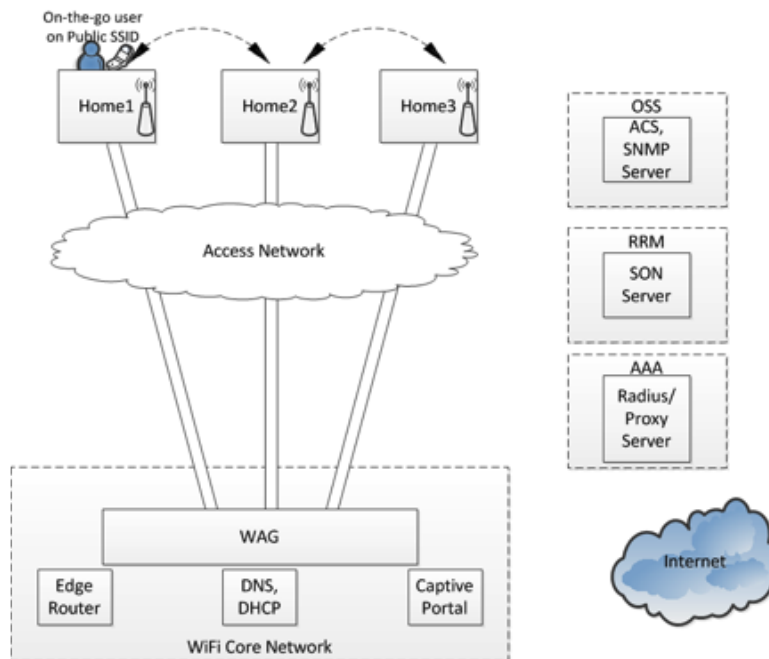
On-the-go user on Public SSID

Home1

Home2

Home3

Access Network

OSS

ACS, SNMP Server

RRM

SON Server

AAA

Radius/ Proxy Server

WAG

Edge Router

DNS, DHCP

Captive Portal

WiFi Core Network

Internet